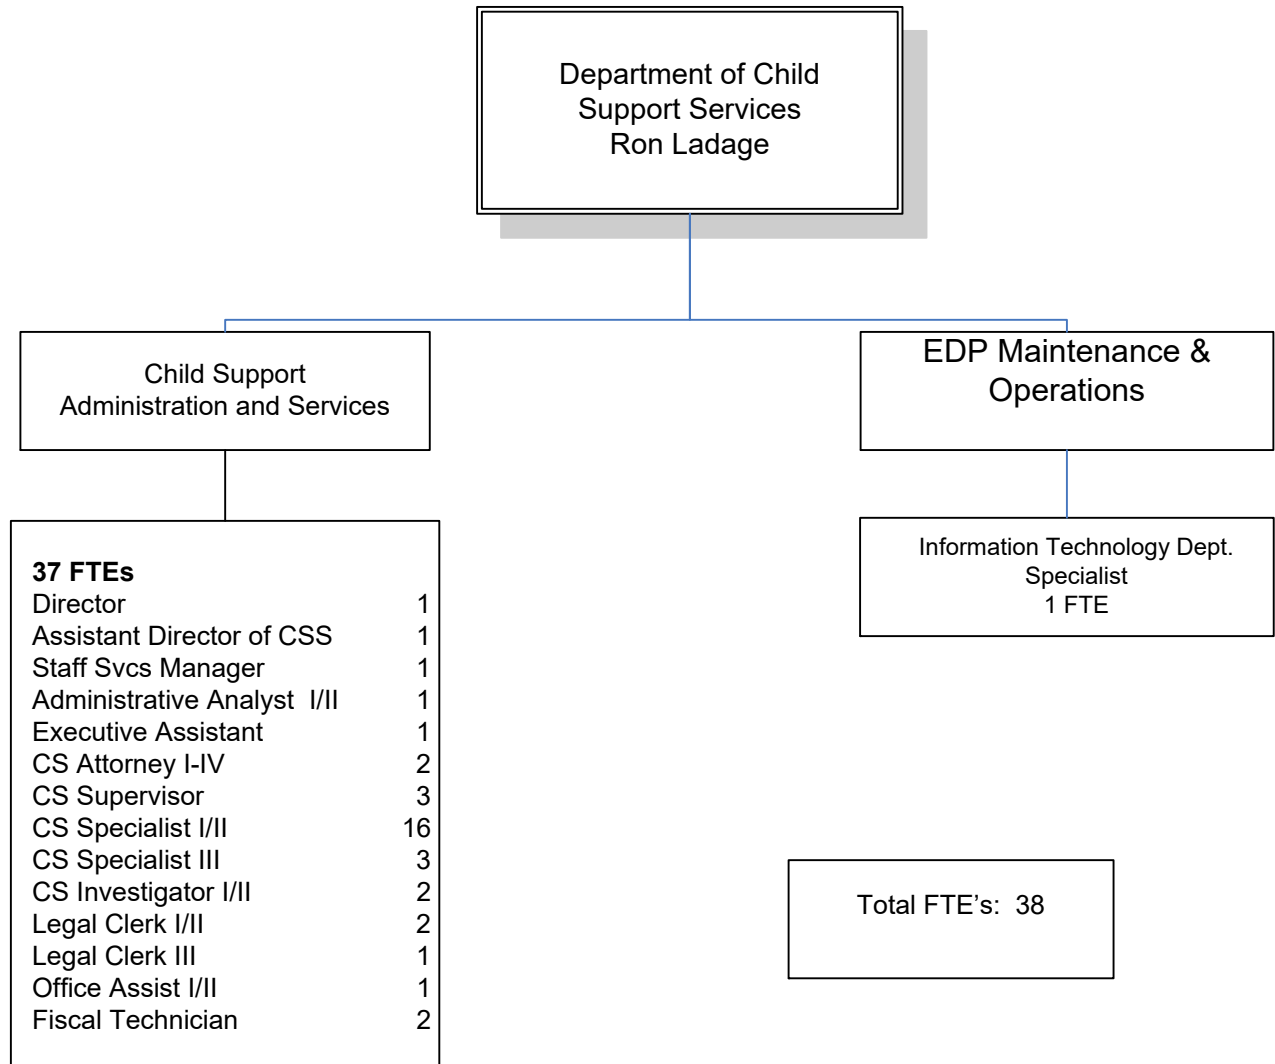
Department of Child Support Services
Ron Ladage

Child Support Administration and Services

EDP Maintenance & Operations

**37 FTEs**

| | |
|---|---|
| Director | 1 |
| Assistant Director of CSS | 1 |
| Staff Svcs Manager | 1 |
| Administrative Analyst I/II | 1 |
| Executive Assistant | 1 |
| CS Attorney I-IV | 2 |
| CS Supervisor | 3 |
| CS Specialist I/II | 16 |
| CS Specialist III | 3 |
| CS Investigator I/II | 2 |
| Legal Clerk I/II | 2 |
| Legal Clerk III | 1 |
| Office Assist I/II | 1 |
| Fiscal Technician | 2 |

Information Technology Dept. Specialist
1 FTE

Total FTE's: 38